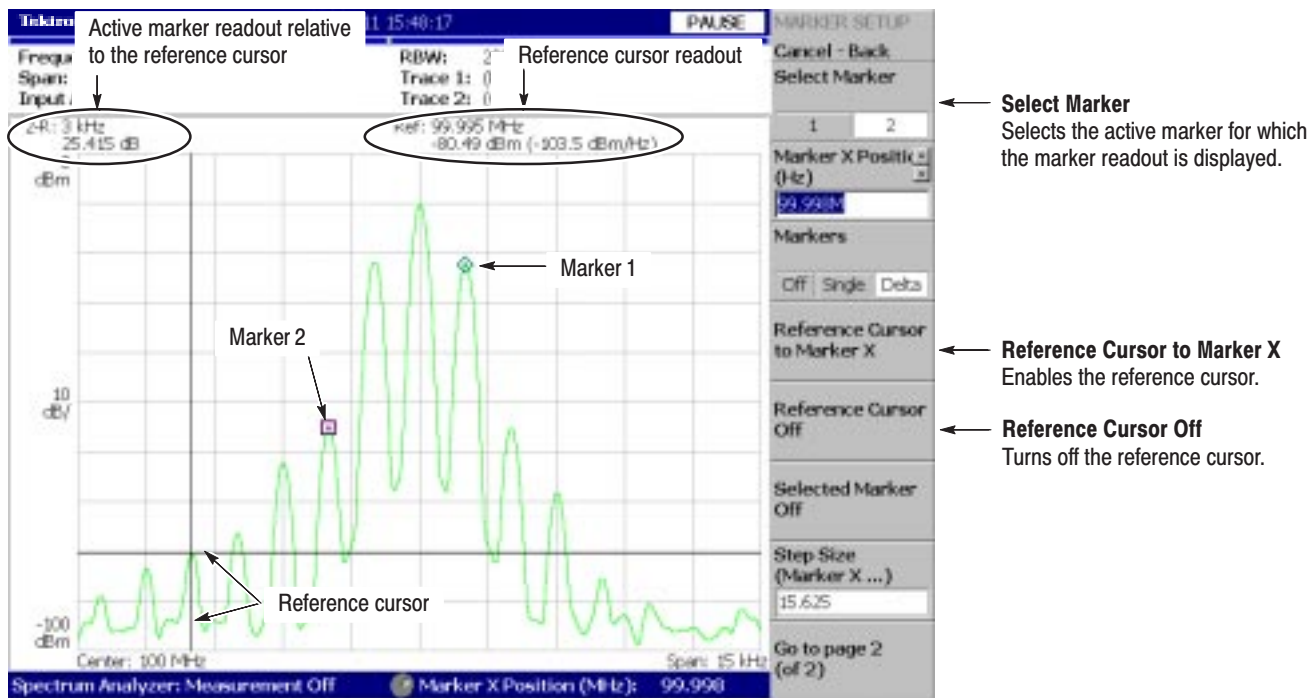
Tektro 11 15:48:17

PAUSE

Active marker readout relative to the reference cursor

Frequ
Span:
Input

RBW: 2
Trace 1: 0
Trace 2: 0

Reference cursor readout

2-R: 3 kHz
25.415 dB

Ref: 99.995 MHz
-80.49 dBm (-103.5 dBm/Hz)

dBm

10
dB/

-100
dBm

Center: 100 MHz

Span: 15 kHz

Marker 1

Marker 2

Reference cursor

Spectrum Analyzer: Measurement Off

Marker X Position (MHz): 99.998

MARKER SETUP

Cancel - Back

Select Marker

1 2

Marker X Positic (Hz)

99.998M

Markers

Off Single Delta

Reference Cursor to Marker X

Reference Cursor Off

Selected Marker Off

Step Size (Marker X ...)

15.625

Go to page 2 (of 2)

Select Marker
Selects the active marker for which the marker readout is displayed.

Reference Cursor to Marker X
Enables the reference cursor.

Reference Cursor Off
Turns off the reference cursor.